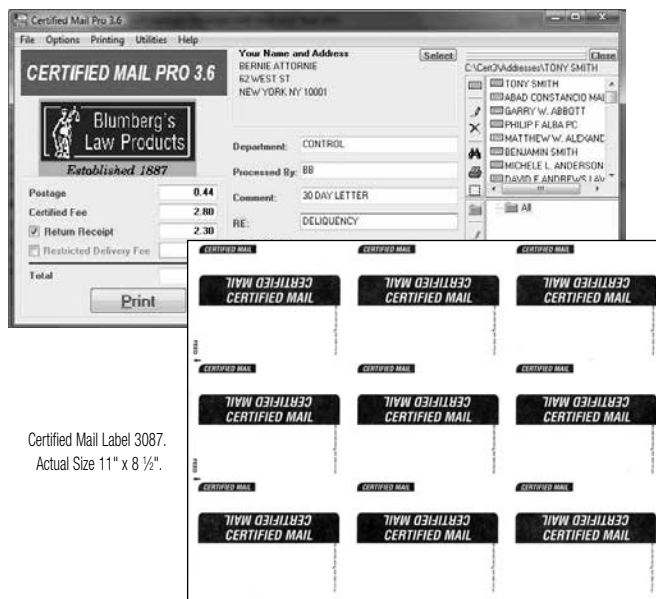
Certified Mail Pro 3.6

File Options Printing Utilities Help

CERTIFIED MAIL PRO 3.6

Blumberg's Law Products

Established 1887

Your Name and Address
BERNIE ATTORNIE
62 WEST ST
NEW YORK NY 10001

Select

Close

C:\Cert3\Addresses\TONY SMITH

TONY SMITH
ABAD CONSTANCIO MAI
GARRY W. ABBOTT
PHILIP F ALBA PC
MATTHEW W. ALEXAND
BENJAMIN SMITH
MICHELE L. ANDERSON
DAVID F ANDREWS LAV

All

Department: CONTROL

Processed By: BB

Comment: 30 DAY LETTER

RE: DELIQUENCY

Postage 0.44
Certified Fee 2.80
Return Receipt 2.30
Restricted Delivery Fee
Total

Print

CERTIFIED MAIL
CERTIFIED MAIL
CERTIFIED MAIL

CERTIFIED MAIL
CERTIFIED MAIL
CERTIFIED MAIL

CERTIFIED MAIL
CERTIFIED MAIL
CERTIFIED MAIL

CERTIFIED MAIL
CERTIFIED MAIL
CERTIFIED MAIL

CERTIFIED MAIL
CERTIFIED MAIL
CERTIFIED MAIL

CERTIFIED MAIL
CERTIFIED MAIL
CERTIFIED MAIL

CERTIFIED MAIL
CERTIFIED MAIL
CERTIFIED MAIL

CERTIFIED MAIL
CERTIFIED MAIL
CERTIFIED MAIL

CERTIFIED MAIL
CERTIFIED MAIL
CERTIFIED MAIL

Certified Mail Label 3087.
Actual Size 11" x 8 ½".